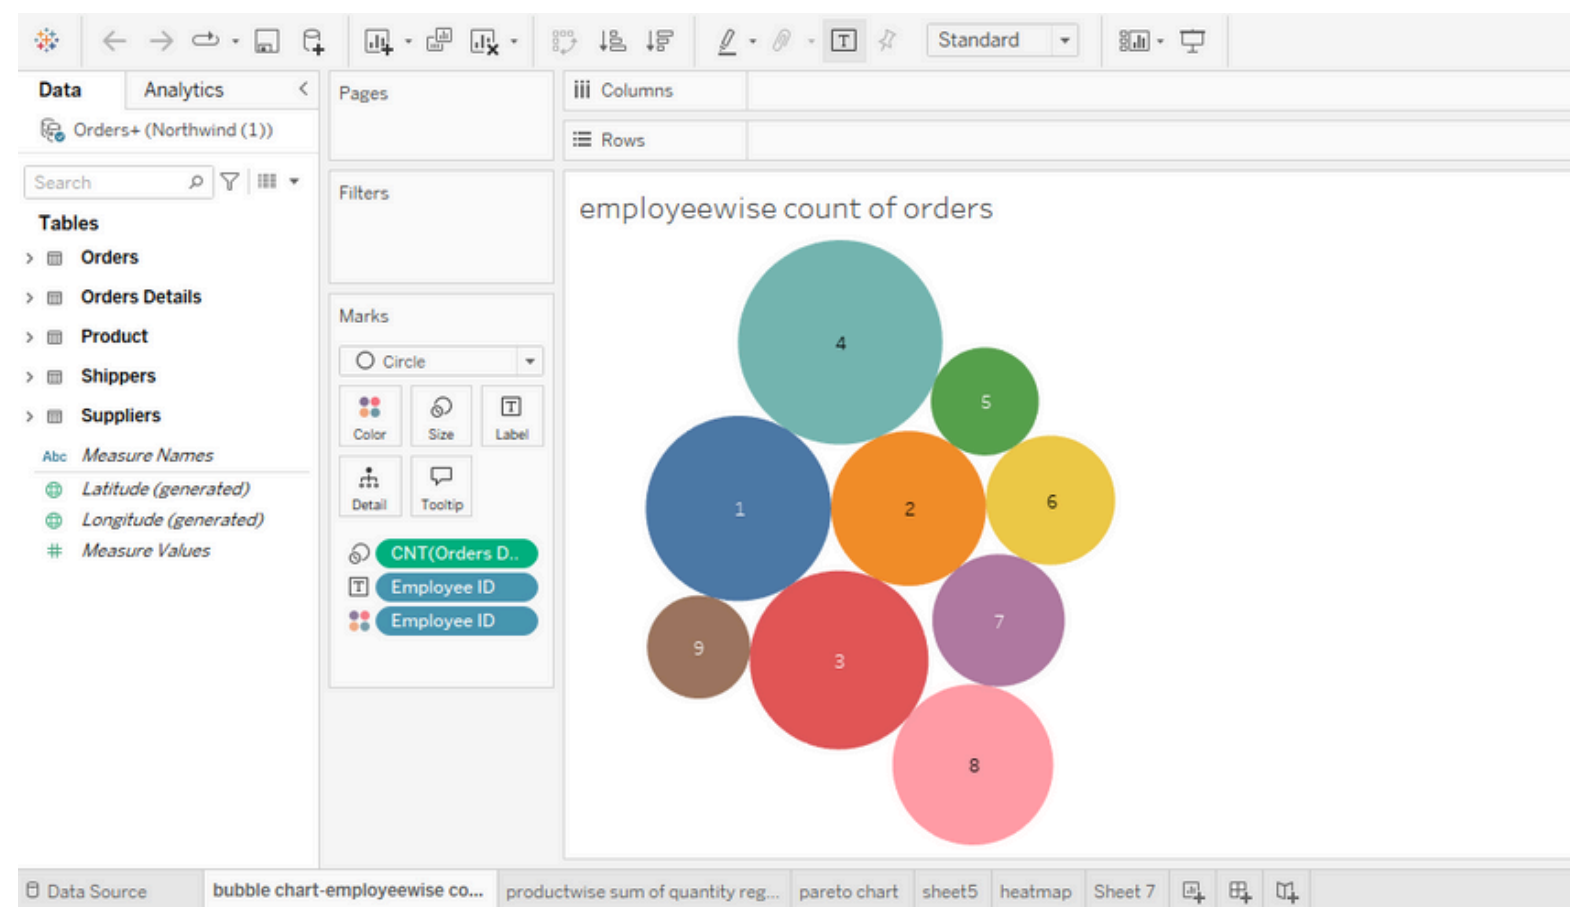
Standard

Data Analytics

Orders+ (Northwind (1))

Search

Tables

Orders

Orders Details

Product

Shippers

Suppliers

Abc Measure Names

Latitude (generated)

Longitude (generated)

Measure Values

Pages

Filters

Marks

Circle

Color Size Label

Detail Tooltip

CNT(Orders D..

Employee ID

Employee ID

Columns

Rows

employeewise count of orders

4

5

1

2

6

7

9

3

8

Data Source | bubble chart-employeewise co... | productwise sum of quantity reg... | pareto chart | sheet5 | heatmap | Sheet 7